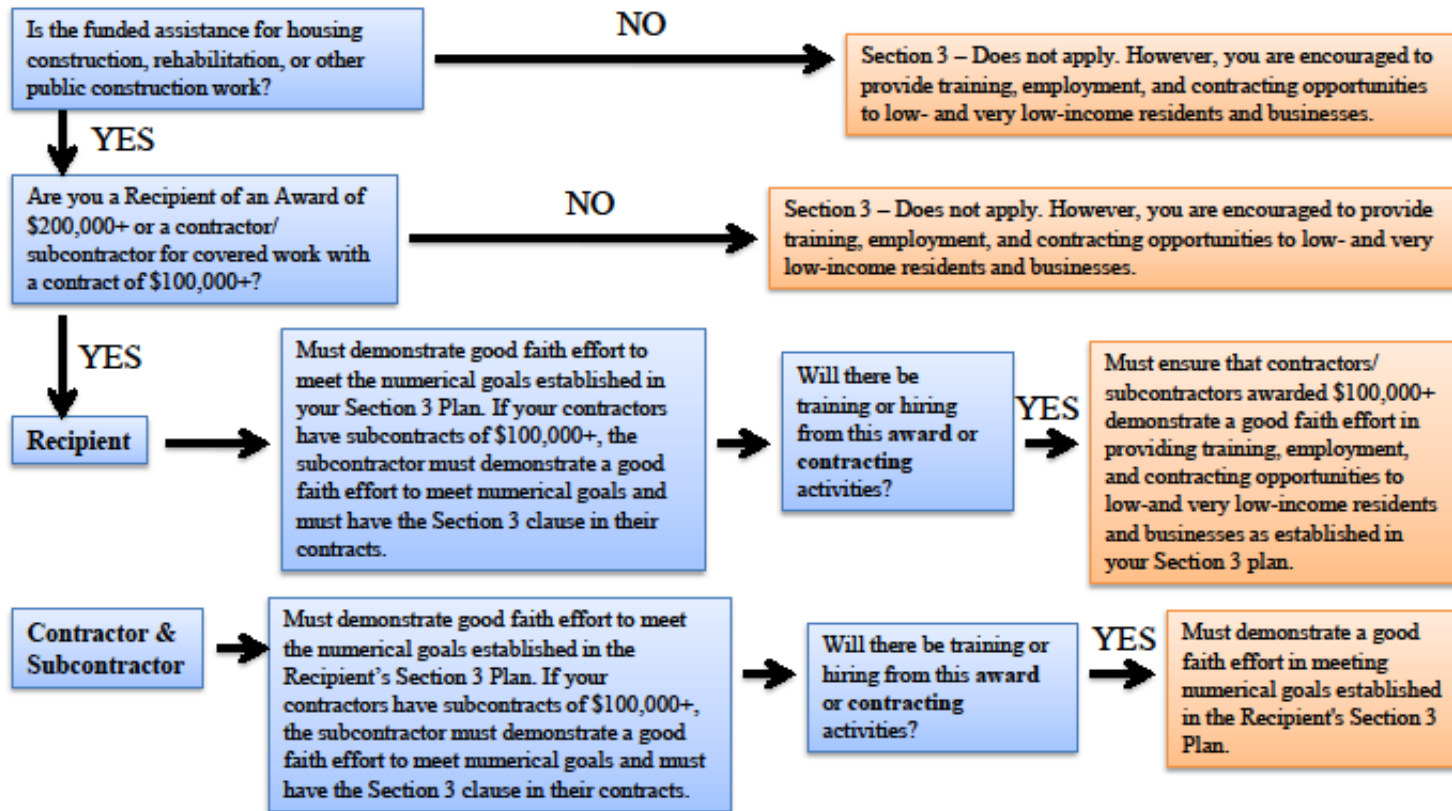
Is the funded assistance for housing construction, rehabilitation, or other public construction work?

NO

Section 3 – Does not apply. However, you are encouraged to provide training, employment, and contracting opportunities to low- and very low-income residents and businesses.

YES

Are you a Recipient of an Award of $200,000+ or a contractor/ subcontractor for covered work with a contract of $100,000+?

NO

Section 3 – Does not apply. However, you are encouraged to provide training, employment, and contracting opportunities to low- and very low-income residents and businesses.

YES

Recipient

Must demonstrate good faith effort to meet the numerical goals established in your Section 3 Plan. If your contractors have subcontracts of $100,000+, the subcontractor must demonstrate a good faith effort to meet numerical goals and must have the Section 3 clause in their contracts.

Will there be training or hiring from this award or contracting activities?

YES

Must ensure that contractors/ subcontractors awarded $100,000+ demonstrate a good faith effort in providing training, employment, and contracting opportunities to low-and very low-income residents and businesses as established in your Section 3 plan.

Contractor & Subcontractor

Must demonstrate good faith effort to meet the numerical goals established in the Recipient's Section 3 Plan. If your contractors have subcontracts of $100,000+, the subcontractor must demonstrate a good faith effort to meet numerical goals and must have the Section 3 clause in their contracts.

Will there be training or hiring from this award or contracting activities?

YES

Must demonstrate a good faith effort in meeting numerical goals established in the Recipient's Section 3 Plan.